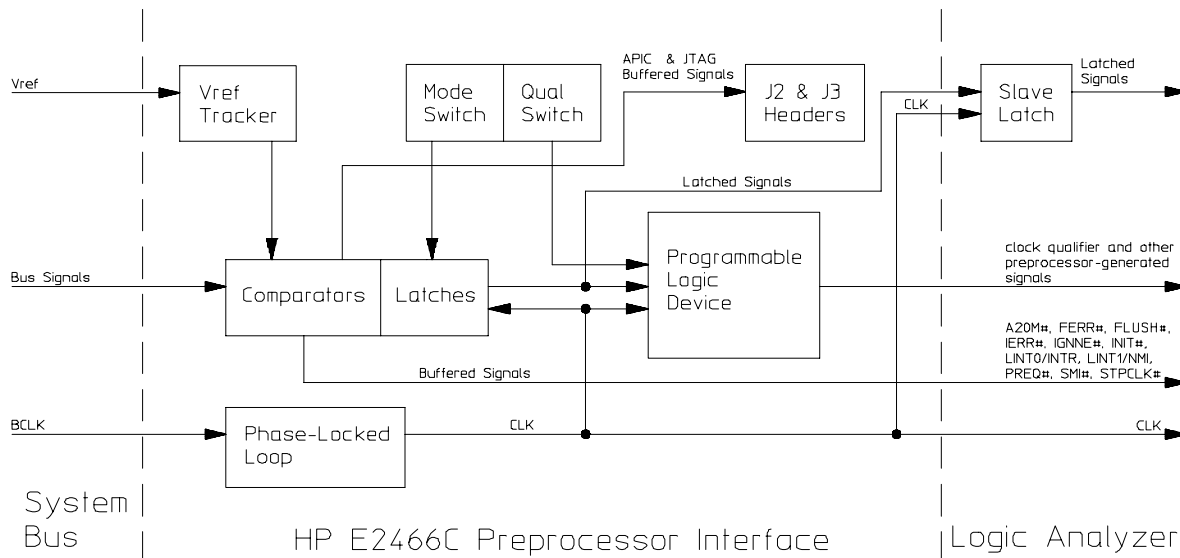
Vref

Vref Tracker

Mode Switch

Qual Switch

APIC & JTAG Buffered Signals

J2 & J3 Headers

CLK

Slave Latch

Latched Signals

Latched Signals

Bus Signals

Comparators

Latches

Programmable Logic Device

clock qualifier and other preprocessor-generated signals

A20M#, FERR#, FLUSH#, IERR#, IGNNE#, INIT#, LINT0/INTR, LINT1/NMI, PREQ#, SMI#, STPCLK#

Buffered Signals

BCLK

Phase-Locked Loop

CLK

CLK

System Bus

HP E2466C Preprocessor Interface

Logic Analyzer